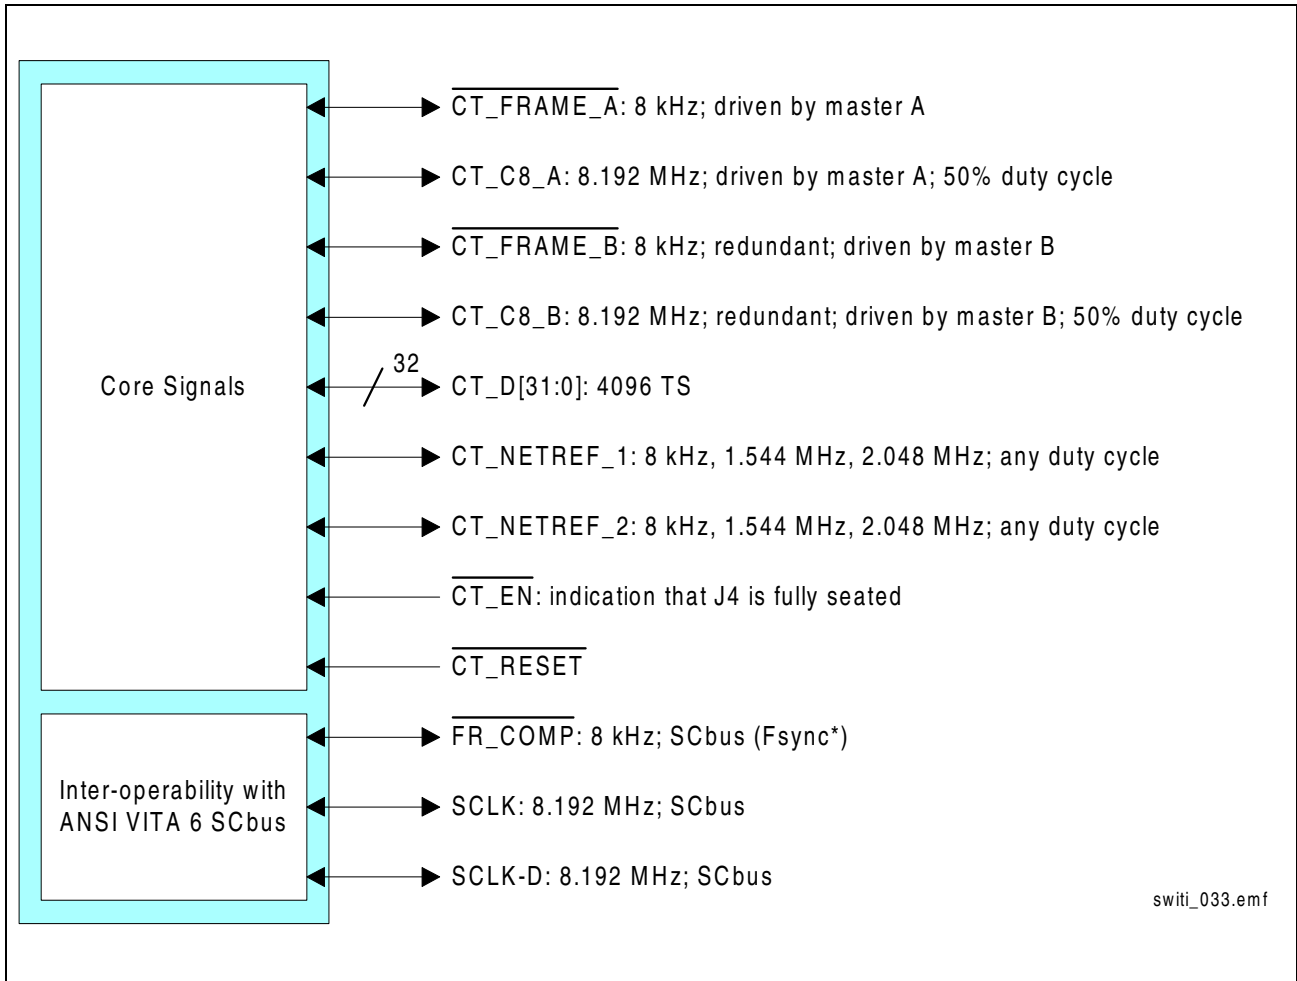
Core Signals

$\overline{\text{CT\_FRAME\_A}}$: 8 kHz; driven by master A

CT_C8_A: 8.192 MHz; driven by master A; 50% duty cycle

$\overline{\text{CT\_FRAME\_B}}$: 8 kHz; redundant; driven by master B

CT_C8_B: 8.192 MHz; redundant; driven by master B; 50% duty cycle

32

CT_D[31:0]: 4096 TS

CT_NETREF_1: 8 kHz, 1.544 MHz, 2.048 MHz; any duty cycle

CT_NETREF_2: 8 kHz, 1.544 MHz, 2.048 MHz; any duty cycle

$\overline{\text{CT\_EN}}$: indication that J4 is fully seated

$\overline{\text{CT\_RESET}}$

Inter-operability with ANSI VITA 6 SCbus

$\overline{\text{FR\_COMP}}$: 8 kHz; SCbus (Fsync*)

SCLK: 8.192 MHz; SCbus

SCLK-D: 8.192 MHz; SCbus

switi_033.emf